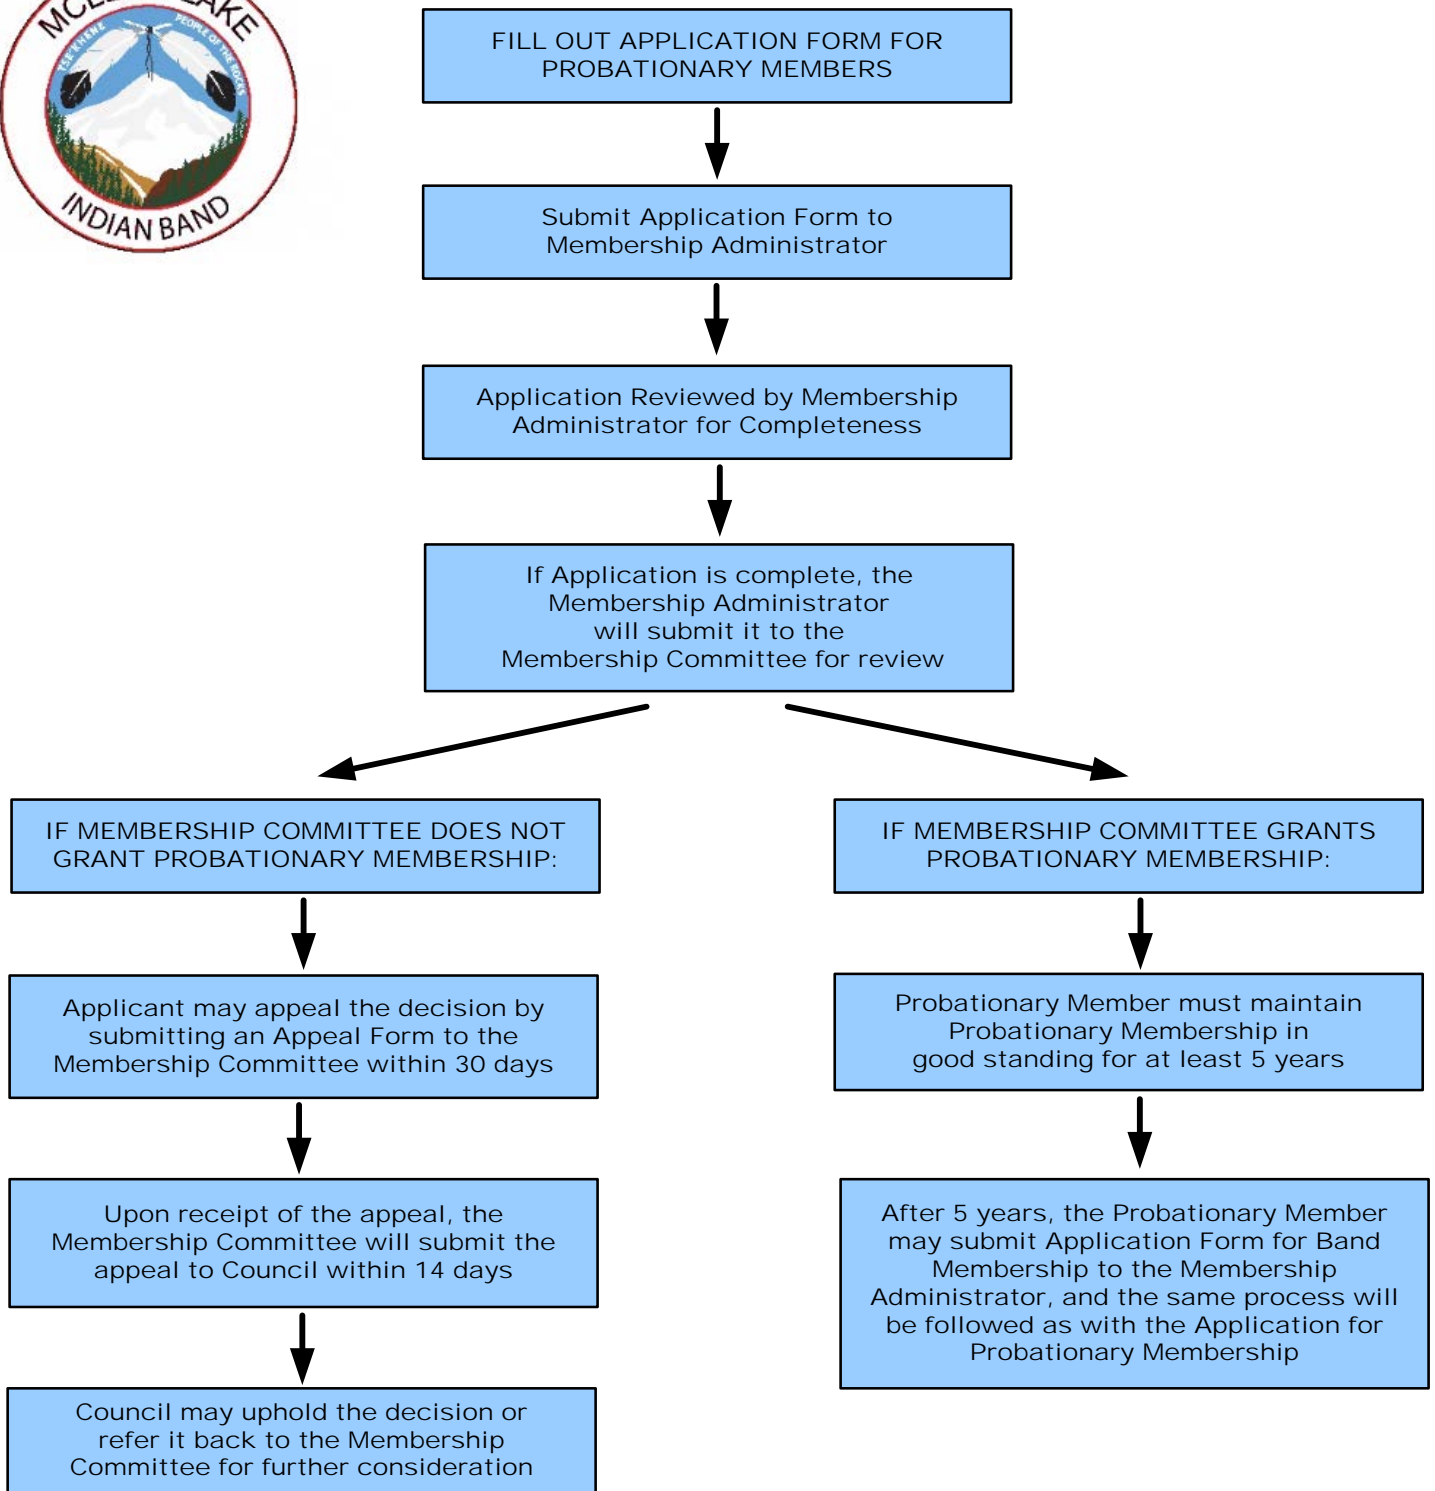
MCL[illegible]LAKE
INDIAN BAND

FILL OUT APPLICATION FORM FOR PROBATIONARY MEMBERS

Submit Application Form to Membership Administrator

Application Reviewed by Membership Administrator for Completeness

If Application is complete, the Membership Administrator will submit it to the Membership Committee for review

IF MEMBERSHIP COMMITTEE DOES NOT GRANT PROBATIONARY MEMBERSHIP:

Applicant may appeal the decision by submitting an Appeal Form to the Membership Committee within 30 days

Upon receipt of the appeal, the Membership Committee will submit the appeal to Council within 14 days

Council may uphold the decision or refer it back to the Membership Committee for further consideration

IF MEMBERSHIP COMMITTEE GRANTS PROBATIONARY MEMBERSHIP:

Probationary Member must maintain Probationary Membership in good standing for at least 5 years

After 5 years, the Probationary Member may submit Application Form for Band Membership to the Membership Administrator, and the same process will be followed as with the Application for Probationary Membership